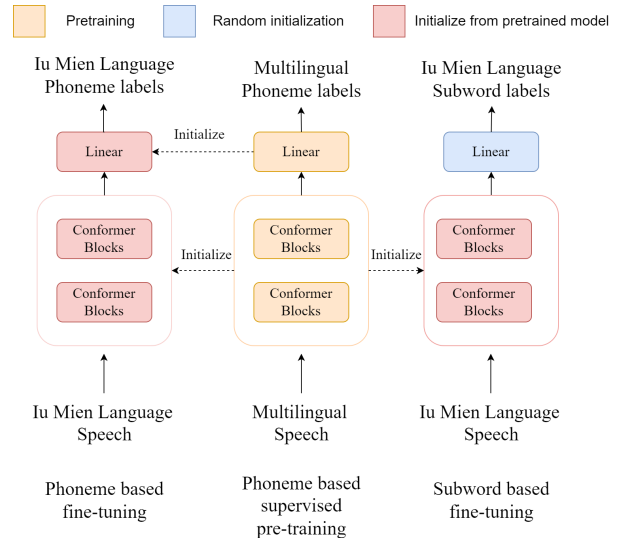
Pretraining Random initialization Initialize from pretrained model

Iu Mien Language Phoneme labels

Multilingual Phoneme labels

Iu Mien Language Subword labels

Initialize

Linear

Linear

Linear

Conformer Blocks

Conformer Blocks

Initialize

Conformer Blocks

Conformer Blocks

Initialize

Conformer Blocks

Conformer Blocks

Iu Mien Language Speech

Multilingual Speech

Iu Mien Language Speech

Phoneme based fine-tuning

Phoneme based supervised pre-training

Subword based fine-tuning